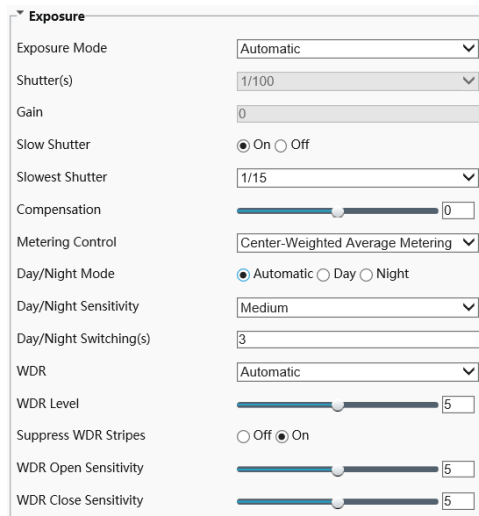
Exposure

| | |
|---|---|
| Exposure Mode | Automatic |
| Shutter(s) | 1/100 |
| Gain | 0 |
| Slow Shutter | On Off |
| Slowest Shutter | 1/15 |
| Compensation | 0 |
| Metering Control | Center-Weighted Average Metering |
| Day/Night Mode | Automatic Day Night |
| Day/Night Sensitivity | Medium |
| Day/Night Switching(s) | 3 |
| WDR | Automatic |
| WDR Level | 5 |
| Suppress WDR Stripes | Off On |
| WDR Open Sensitivity | 5 |
| WDR Close Sensitivity | 5 |